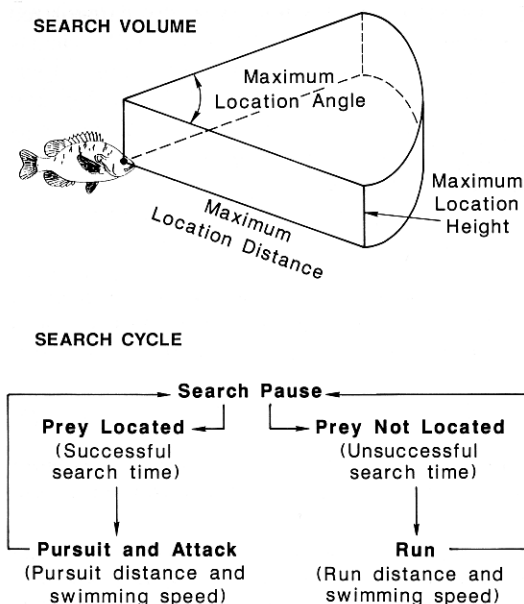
SEARCH VOLUME

Maximum Location Angle

Maximum Location Height

Maximum Location Distance

SEARCH CYCLE

Search Pause

Prey Located
(Successful search time)

Prey Not Located
(Unsuccessful search time)

Pursuit and Attack
(Pursuit distance and swimming speed)

Run
(Run distance and swimming speed)